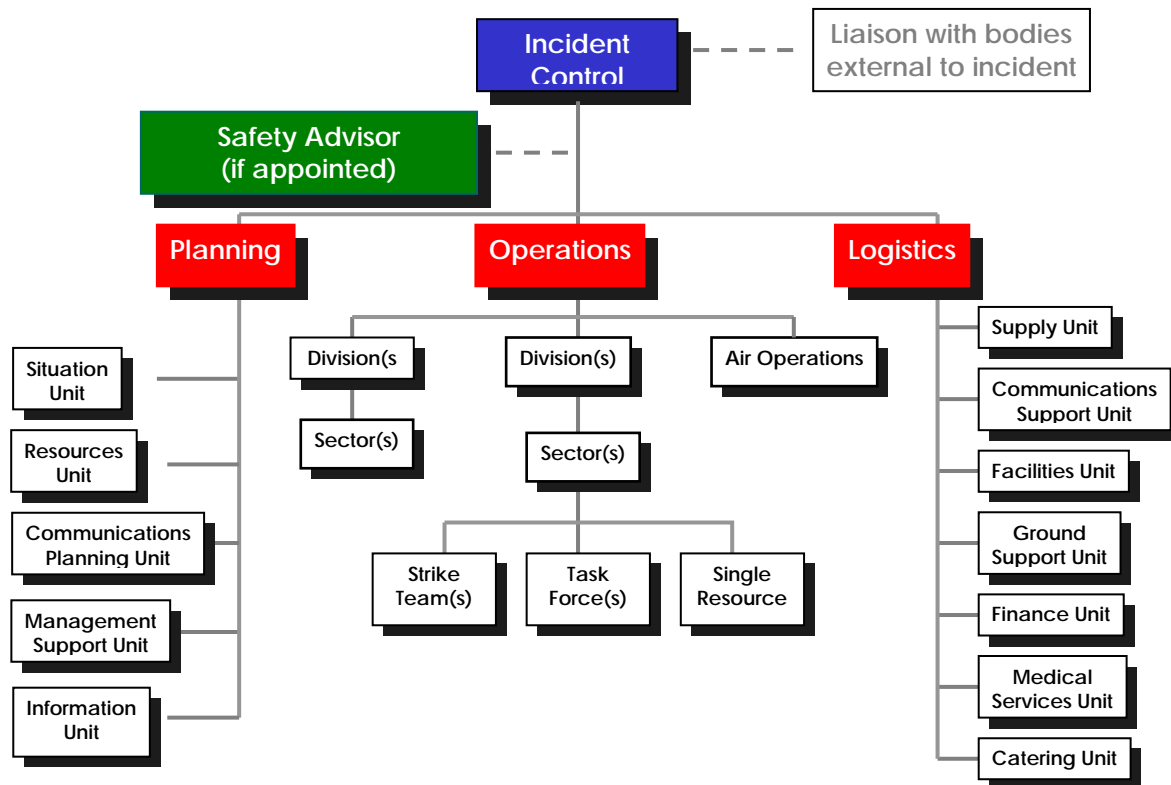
Incident Control

Liaison with bodies external to incident

Safety Advisor (if appointed)

Planning

Operations

Logistics

Situation Unit

Resources Unit

Communications Planning Unit

Management Support Unit

Information Unit

Division(s

Sector(s)

Division(s)

Sector(s)

Air Operations

Strike Team(s)

Task Force(s)

Single Resource

Supply Unit

Communications Support Unit

Facilities Unit

Ground Support Unit

Finance Unit

Medical Services Unit

Catering Unit